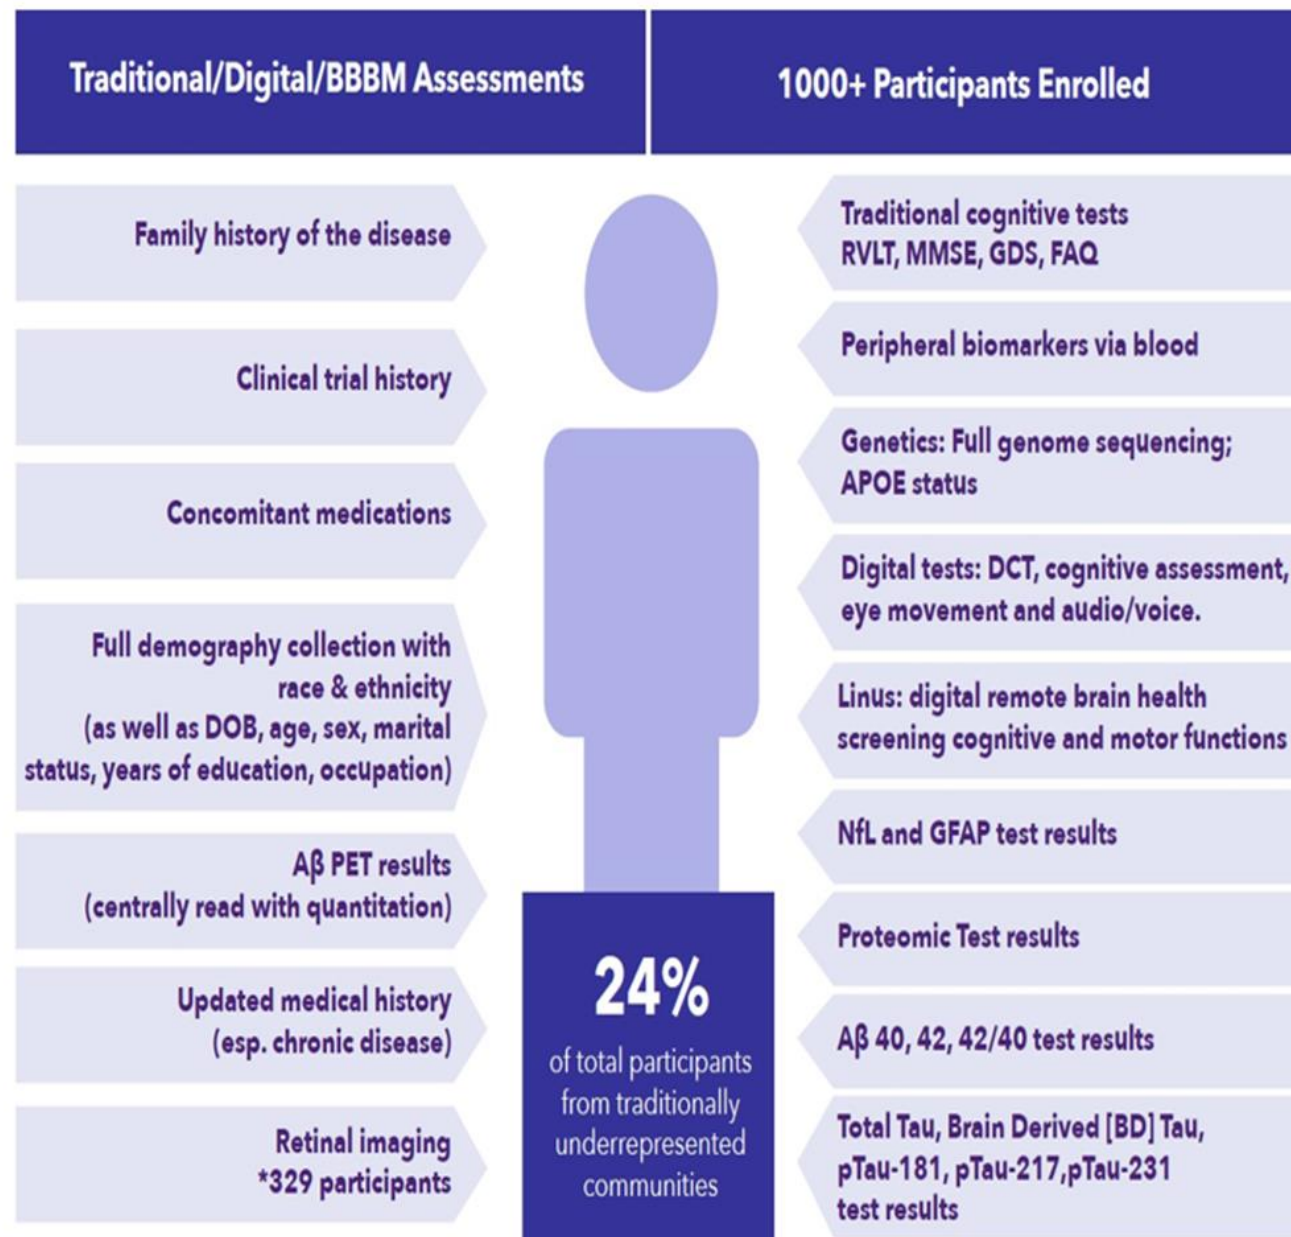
Traditional/Digital/BBBM Assessments

1000+ Participants Enrolled

Family history of the disease

Clinical trial history

Concomitant medications

Full demography collection with race & ethnicity (as well as DOB, age, sex, marital status, years of education, occupation)

Aβ PET results (centrally read with quantitation)

Updated medical history (esp. chronic disease)

Retinal imaging *329 participants

24%
of total participants from traditionally underrepresented communities

Traditional cognitive tests RVLT, MMSE, GDS, FAQ

Peripheral biomarkers via blood

Genetics: Full genome sequencing; APOE status

Digital tests: DCT, cognitive assessment, eye movement and audio/voice.

Linus: digital remote brain health screening cognitive and motor functions

NfL and GFAP test results

Proteomic Test results

Aβ 40, 42, 42/40 test results

Total Tau, Brain Derived [BD] Tau, pTau-181, pTau-217,pTau-231 test results